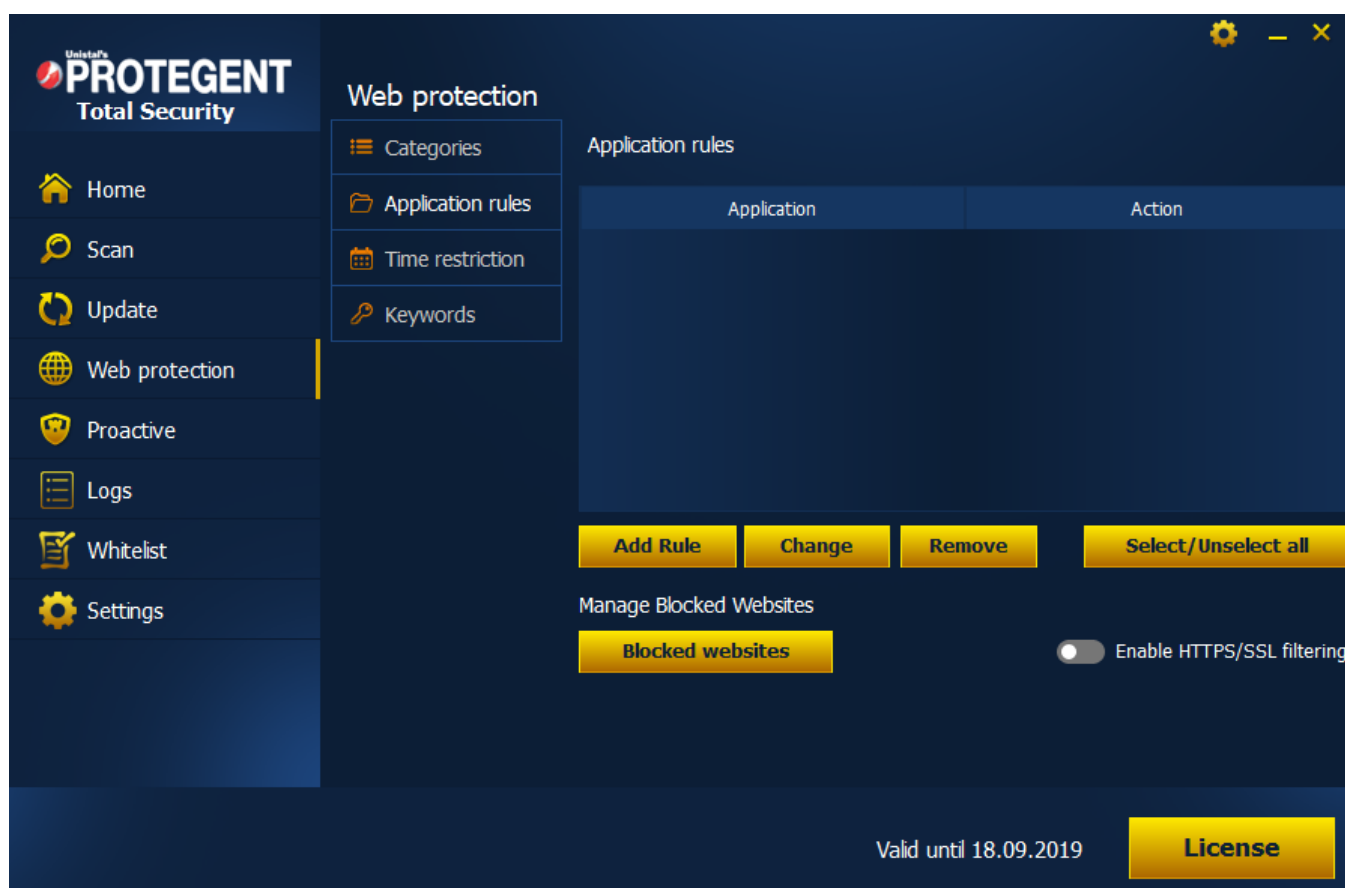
Unistal's
PROTEGENT
Total Security

Home
Scan
Update
Web protection
Proactive
Logs
Whitelist
Settings

Web protection

Categories
Application rules
Time restriction
Keywords

Application rules

| Application | Action |
|---|---|

Add Rule
Change
Remove
Select/Unselect all

Manage Blocked Websites

Blocked websites

Enable HTTPS/SSL filtering

Valid until 18.09.2019

License